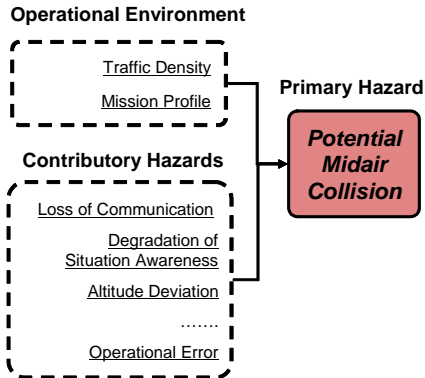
Operational Environment

Traffic Density

Mission Profile

Primary Hazard

Potential Midair Collision

Contributory Hazards

Loss of Communication

Degradation of Situation Awareness

Altitude Deviation

.......

Operational Error